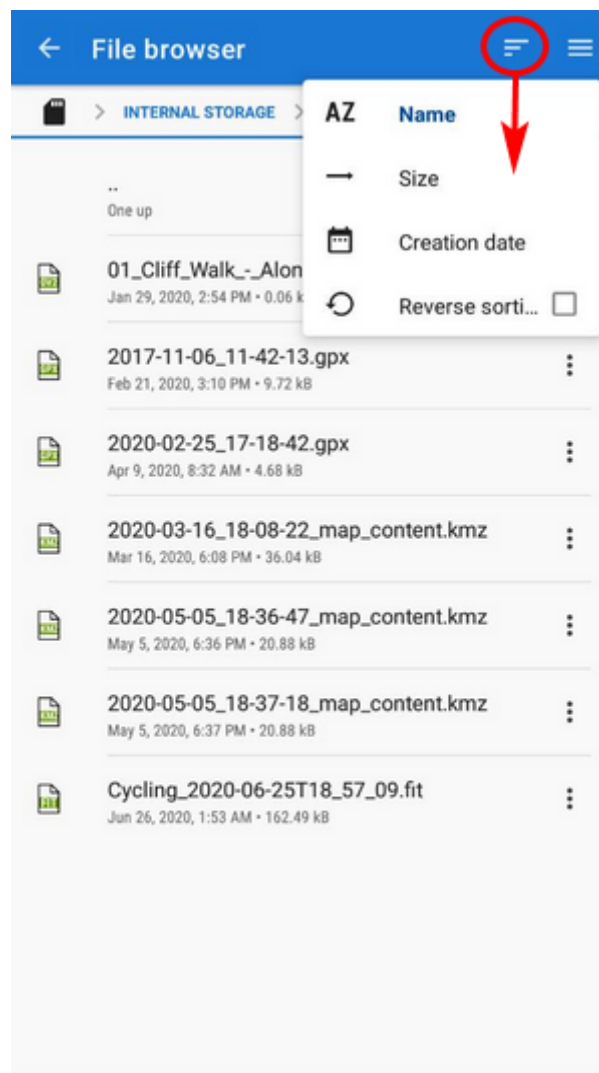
File browser

INTERNAL STORAGE

AZ Name

Size

Creation date

Reverse sorti...

..
One up

01_Cliff_Walk_-_Alon
Jan 29, 2020, 2:54 PM • 0.06 k

GPX

2017-11-06_11-42-13.gpx
Feb 21, 2020, 3:10 PM • 9.72 kB

GPX

2020-02-25_17-18-42.gpx
Apr 9, 2020, 8:32 AM • 4.68 kB

KMZ

2020-03-16_18-08-22_map_content.kmz
Mar 16, 2020, 6:08 PM • 36.04 kB

KMZ

2020-05-05_18-36-47_map_content.kmz
May 5, 2020, 6:36 PM • 20.88 kB

KMZ

2020-05-05_18-37-18_map_content.kmz
May 5, 2020, 6:37 PM • 20.88 kB

FIT

Cycling_2020-06-25T18_57_09.fit
Jun 26, 2020, 1:53 AM • 162.49 kB